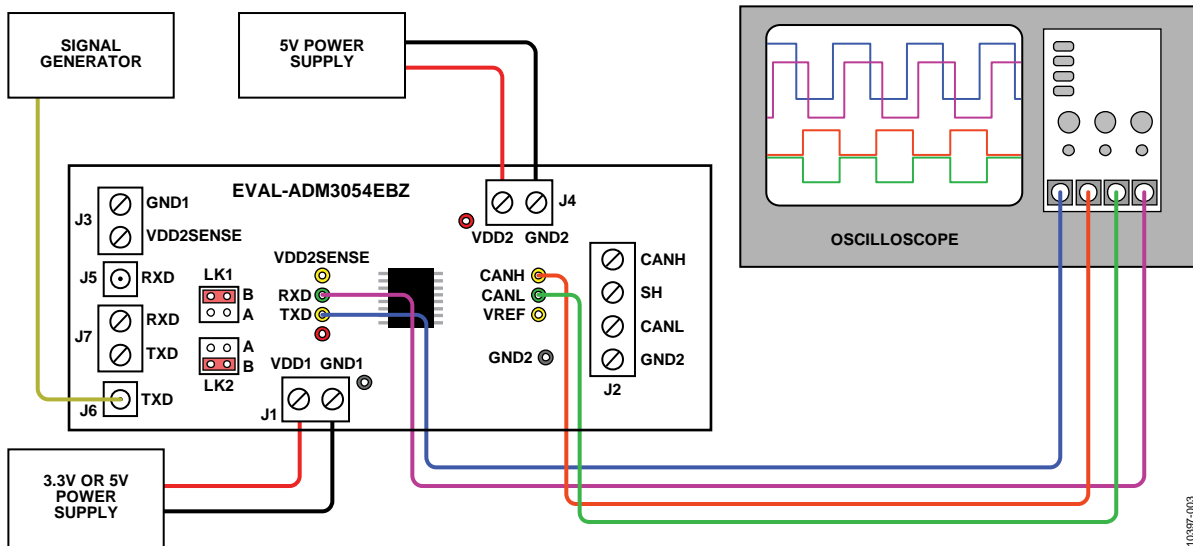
SIGNAL GENERATOR

5V POWER SUPPLY

OSCILLOSCOPE

EVAL-ADM3054EBZ

J3 GND1 VDD2SENSE

J5 RXD

J7 RXD TXD

J6 TXD

LK1 B A

A B LK2

VDD2SENSE

RXD

TXD

J4

VDD2 GND2

CANH

CANL

VREF

GND2

CANH

SH

CANL

GND2

J2

VDD1 GND1

J1

3.3V OR 5V POWER SUPPLY

10397-003